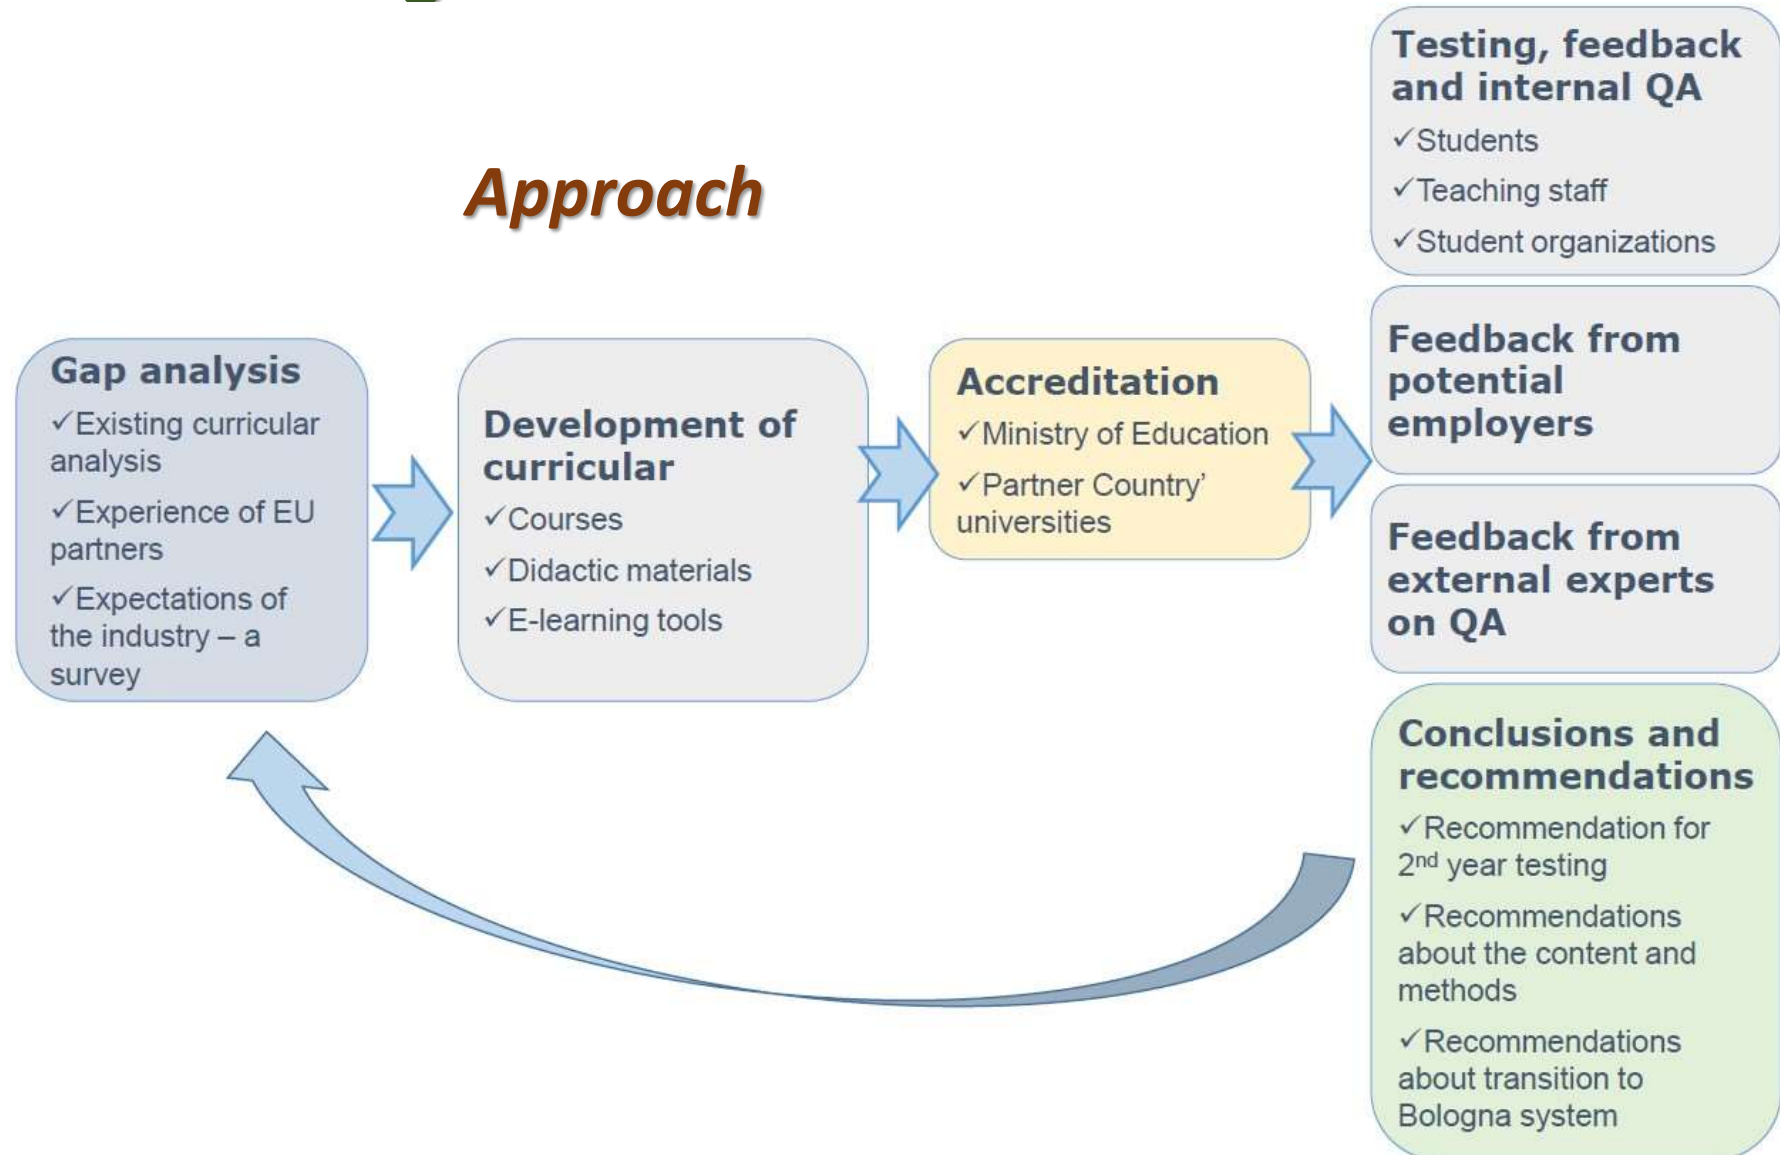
Approach

Gap analysis
✓Existing curricular analysis
✓Experience of EU partners
✓Expectations of the industry – a survey

Development of curricular
✓Courses
✓Didactic materials
✓E-learning tools

Accreditation
✓Ministry of Education
✓Partner Country' universities

Testing, feedback and internal QA
✓Students
✓Teaching staff
✓Student organizations

Feedback from potential employers

Feedback from external experts on QA

Conclusions and recommendations
✓Recommendation for 2$^{nd}$ year testing
✓Recommendations about the content and methods
✓Recommendations about transition to Bologna system